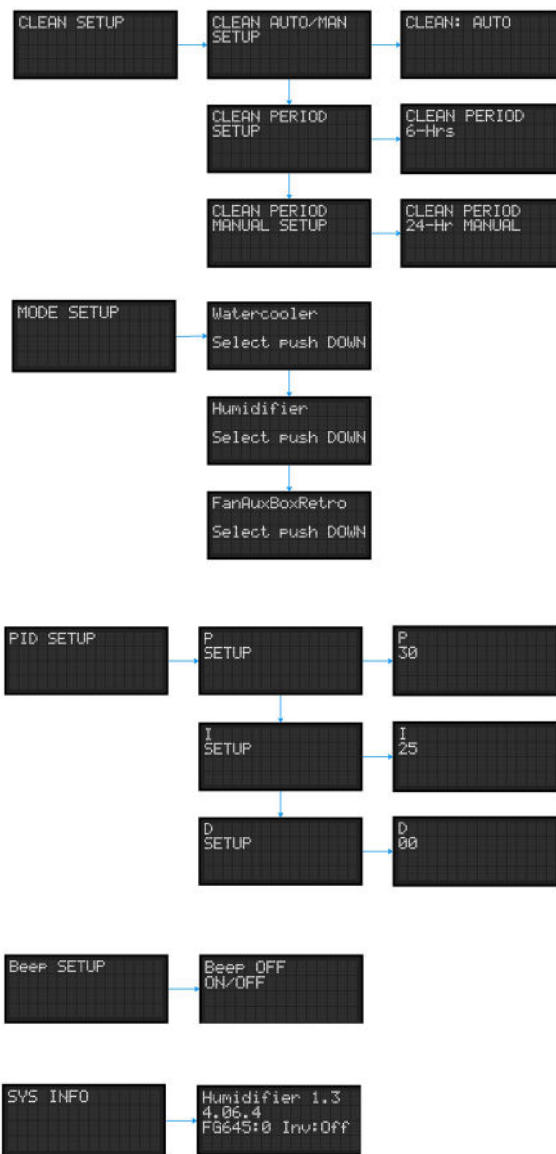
CLEAN SETUP

CLEAN AUTO/MAN SETUP

CLEAN: AUTO

CLEAN PERIOD SETUP

CLEAN PERIOD 6-Hrs

CLEAN PERIOD MANUAL SETUP

CLEAN PERIOD 24-Hr MANUAL

MODE SETUP

Watercooler
Select push DOWN

Humidifier
Select push DOWN

FanAuxBoxRetro
Select push DOWN

PID SETUP

P
SETUP

P
30

I
SETUP

I
25

D
SETUP

D
00

Beep SETUP

Beep OFF
ON/OFF

SYS INFO

Humidifier 1.3
4.06.4
FG645:0 Inv:Off